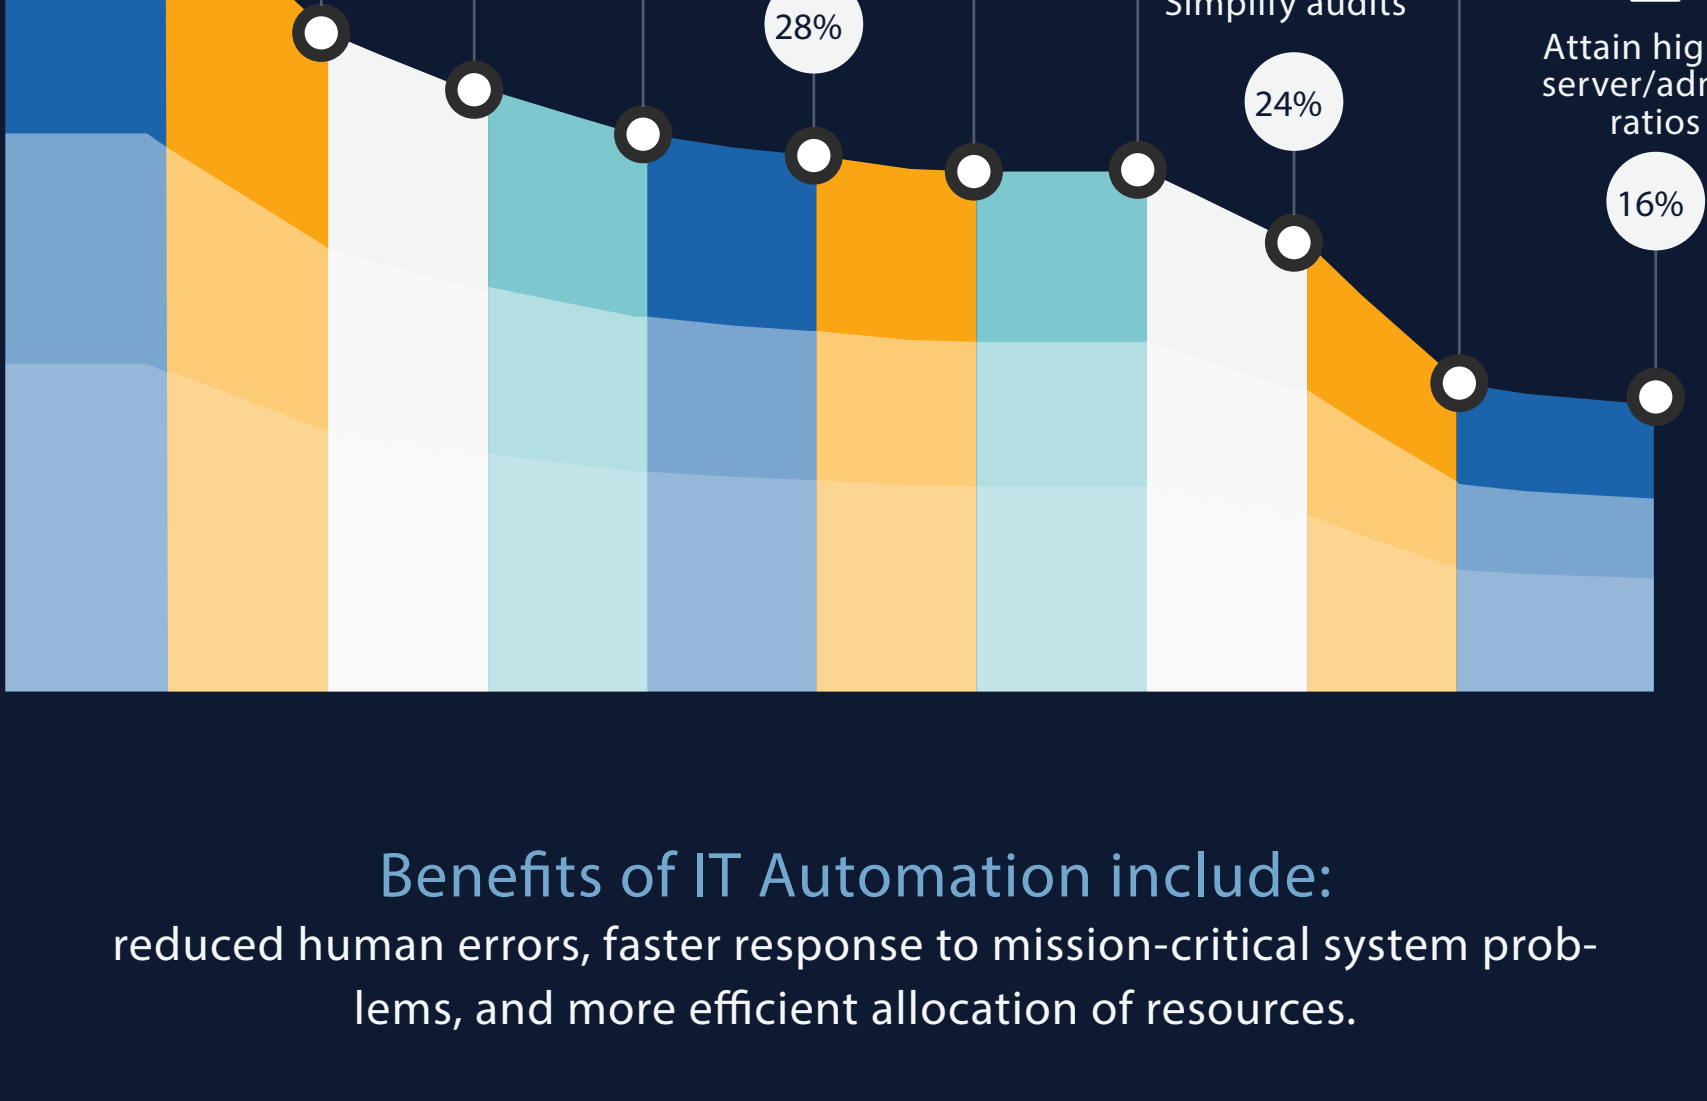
28%

Simplify audits

24%

Attain hig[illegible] server/adr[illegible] ratios

16%

Benefits of IT Automation include:
reduced human errors, faster response to mission-critical system problems, and more efficient allocation of resources.